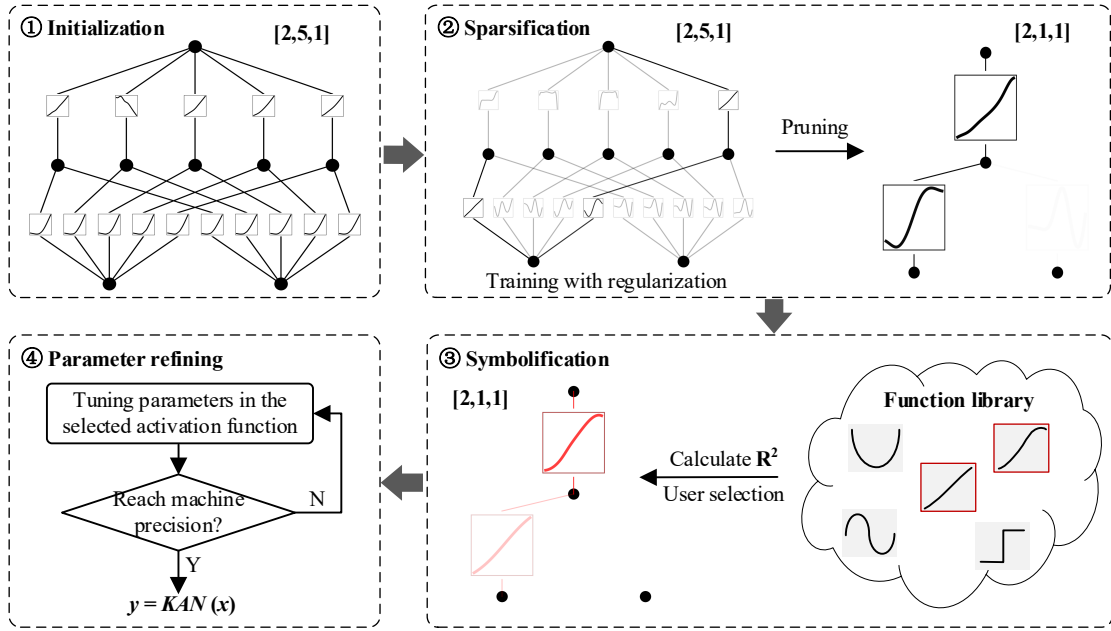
① Initialization

[2,5,1]

② Sparsification

[2,5,1]

[2,1,1]

Pruning

Training with regularization

④ Parameter refining

Tuning parameters in the selected activation function

Reach machine precision?

N

Y

$y = KAN(x)$

③ Symbolification

[2,1,1]

Calculate $R^2$

User selection

Function library